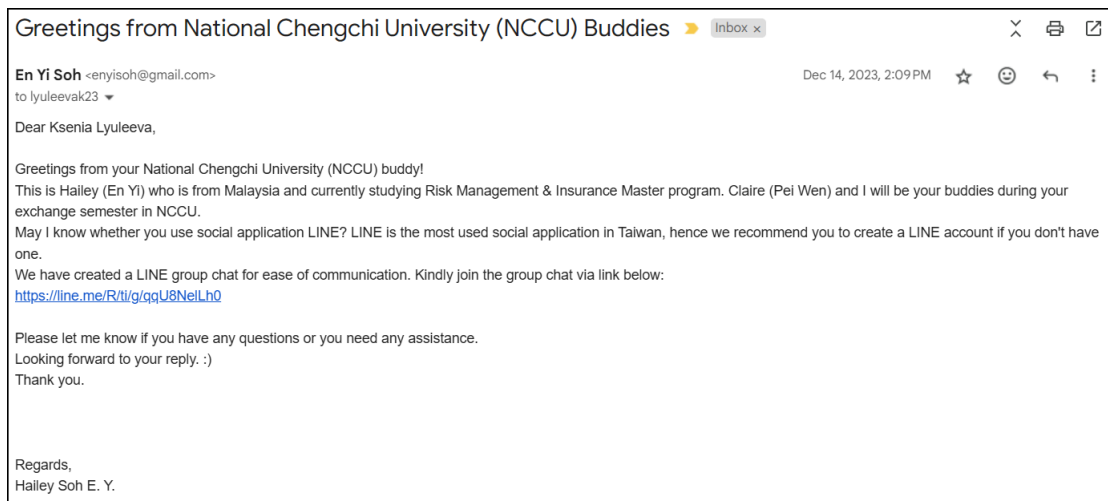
Greetings from National Chengchi University (NCCU) Buddies Inbox ×

En Yi Soh <enyisoh@gmail.com>
to lyuleevak23

Dec 14, 2023, 2:09 PM

Dear Ksenia Lyuleeva,

Greetings from your National Chengchi University (NCCU) buddy!
This is Hailey (En Yi) who is from Malaysia and currently studying Risk Management & Insurance Master program. Claire (Pei Wen) and I will be your buddies during your exchange semester in NCCU.
May I know whether you use social application LINE? LINE is the most used social application in Taiwan, hence we recommend you to create a LINE account if you don't have one.
We have created a LINE group chat for ease of communication. Kindly join the group chat via link below:
https://line.me/R/ti/g/qqU8NelLh0

Please let me know if you have any questions or you need any assistance.
Looking forward to your reply. :)
Thank you.

Regards,
Hailey Soh E. Y.